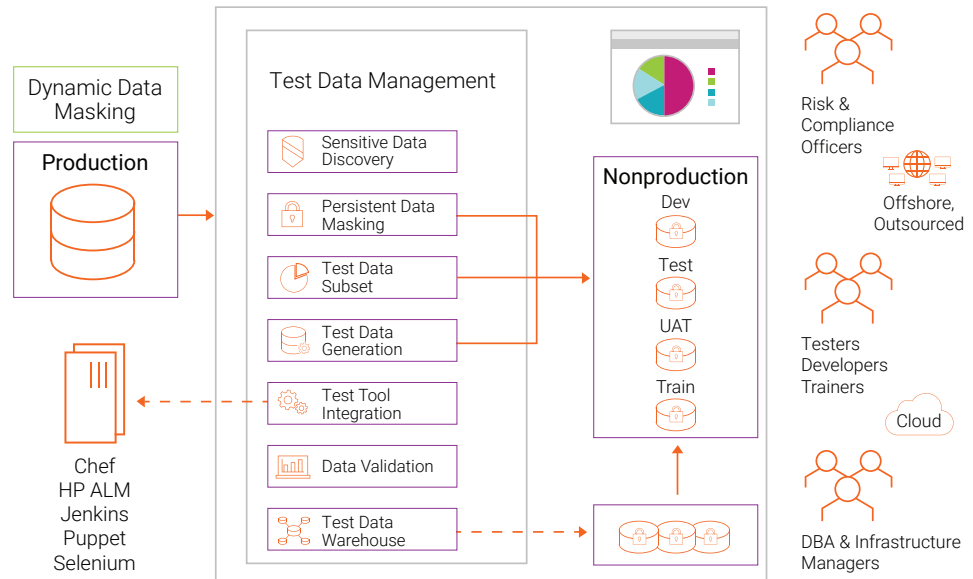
Dynamic Data Masking

Production

Test Data Management

Sensitive Data Discovery

Persistent Data Masking

Test Data Subset

Test Data Generation

Test Tool Integration

Data Validation

Test Data Warehouse

Chef
HP ALM
Jenkins
Puppet
Selenium

Nonproduction
Dev
Test
UAT
Train

Risk & Compliance Officers

Offshore, Outsourced

Testers
Developers
Trainers

Cloud

DBA & Infrastructure Managers